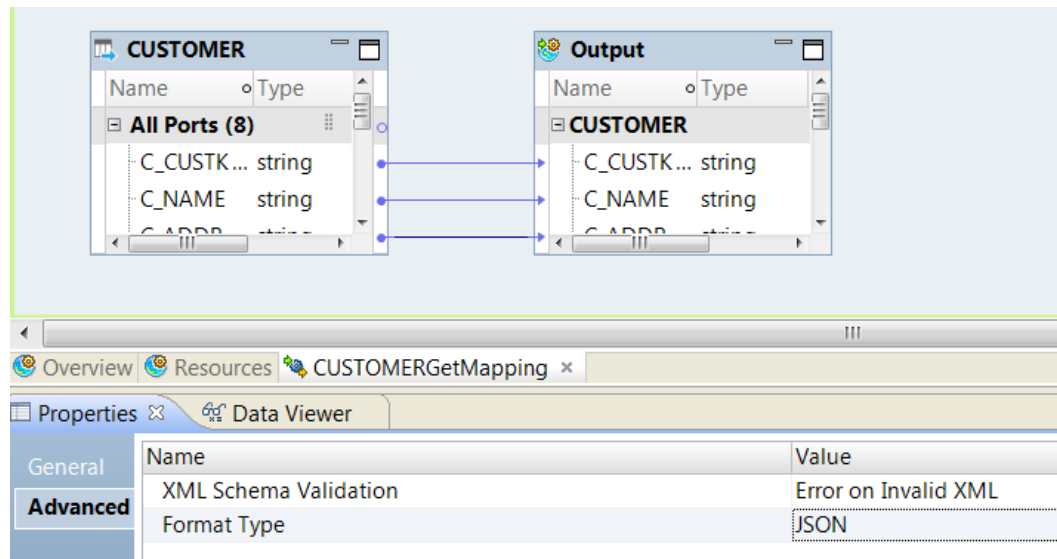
CUSTOMER

| Name | Type |
|---|---|
| All Ports (8) | |
| C_CUSTK... | string |
| C_NAME | string |

Output

| Name | Type |
|---|---|
| CUSTOMER | |
| C_CUSTK... | string |
| C_NAME | string |

Overview Resources CUSTOMERGetMapping ×

Properties ☒ Data Viewer

General
Advanced

| Name | Value |
|---|---|
| XML Schema Validation | Error on Invalid XML |
| Format Type | JSON |